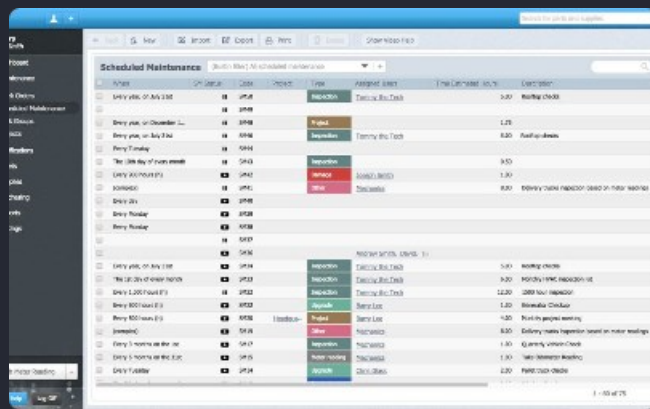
Search for parts and supplies

Edit | New | Import | Export | Print | Delete | Show Visio Files

Scheduled Maintenance

When | Code | Project | Type | Assigned User | Description

Every year, on July 21st | Inspection | Tammy the Tech | Roofing checks

Every year, on December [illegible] | Project

Every year, on July 21st | Inspection | Tammy the Tech | Roofing checks

Every Tuesday

The 15th day of every month | Inspection

Every 200 hours | Rehmco | Joseph Smith

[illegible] | Other | Mechanics | Delivery trucks inspection based on motor readings

Every 3rd

Every Tuesday

Every Tuesday

Every year, on July 1st | Inspection | Tammy the Tech | Roofing checks

The 1st day of every month | Inspection | Tammy the Tech | Monthly HVAC inspection list

Every 1,000 hours | Inspection | Tammy the Tech

Every 500 hours | Upgrade | Barry Lee

Every 500 hours | Project | Barry Lee

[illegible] | Other | Mechanics | Delivery trucks inspection based on motor readings

Every 3 months on the 1st | Inspection | Mechanics | Quarterly Vehicle Check

Every 3 months on the 1st | Meter reading | Mechanics

Every Tuesday | Upgrade | Chris Stein

1 - 50 of 75

Meter Reading

Help | Log Off